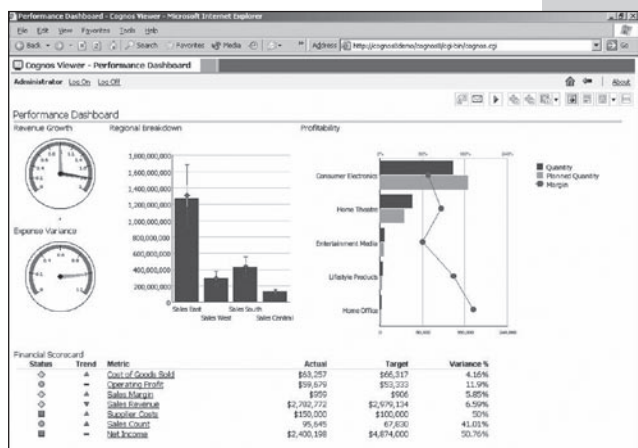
Performance Dashboard - Cognos Viewer - Microsoft Internet Explorer

File Edit View Favorites Tools Help

Back Search Favorites Media Address http://cognosdemo/cognos8/cgi-bin/cognos.cgi Go

Cognos Viewer - Performance Dashboard

Administrator Log On Log Off

About

Performance Dashboard

Revenue Growth

Regional Breakdown

Profitability

1,800,000,000
1,600,000,000
1,400,000,000
1,200,000,000
1,000,000,000
800,000,000
600,000,000
400,000,000
200,000,000
0

Sales East
Sales West
Sales South
Sales Central

Expense Variance

0% 50% 100% 150%

Consumer Electronics
Home Theatre
Entertainment Media
Lifestyle Products
Home Office

0 80,000 160,000 240,000

Quantity
Planned Quantity
Margin

Financial Scorecard

| Status | Trend | Metric | Actual | Target | Variance % |
|---|---|---|---|---|---|
| | | Cost of Goods Sold | $63,257 | $66,317 | 4.16% |
| | | Operating Profit | $59,679 | $53,333 | 11.9% |
| | | Sales Margin | $959 | $906 | 5.85% |
| | | Sales Revenue | $2,782,772 | $2,979,134 | 6.59% |
| | | Supplier Costs | $150,000 | $100,000 | 50% |
| | | Sales Count | 95,645 | 67,830 | 41.01% |
| | | Net Income | $2,400,198 | $4,874,000 | 50.76% |